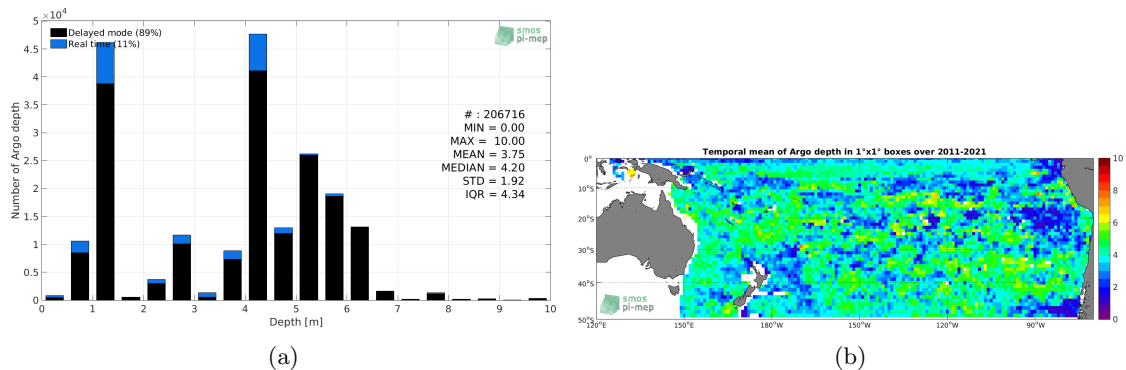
$\times10^4$

5

4.5

4

3.5

3

2.5

2

1.5

1

0.5

0

Number of Argo depth

Delayed mode (89%)

Real time (11%)

smos pi-mep

# : 206716
MIN = 0.00
MAX = 10.00
MEAN = 3.75
MEDIAN = 4.20
STD = 1.92
IQR = 4.34

0 1 2 3 4 5 6 7 8 9 10

Depth [m]

(a)

Temporal mean of Argo depth in 1°x1° boxes over 2011-2021

0°

10°S

20°S

30°S

40°S

50°S

120°E 150°E 180°W 150°W 120°W 90°W

smos pi-mep

10

8

6

4

2

0

(b)